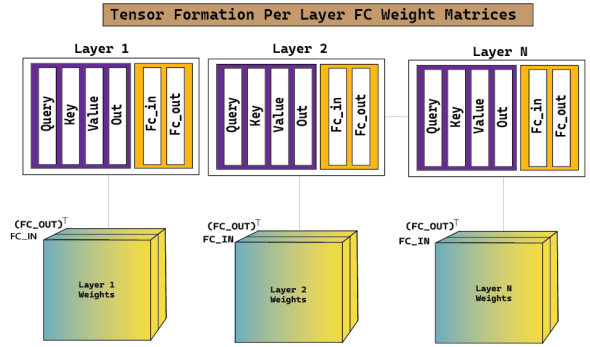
Tensor Formation Per Layer FC Weight Matrices

Layer 1

Query
Key
Value
Out
Fc_in
Fc_out

Layer 2

Query
Key
Value
Out
Fc_in
Fc_out

Layer N

Query
Key
Value
Out
Fc_in
Fc_out

$(FC\_OUT)^{T}$
FC_IN
Layer 1 Weights

$(FC\_OUT)^{T}$
FC_IN
Layer 2 Weights

$(FC\_OUT)^{T}$
FC_IN
Layer N Weights